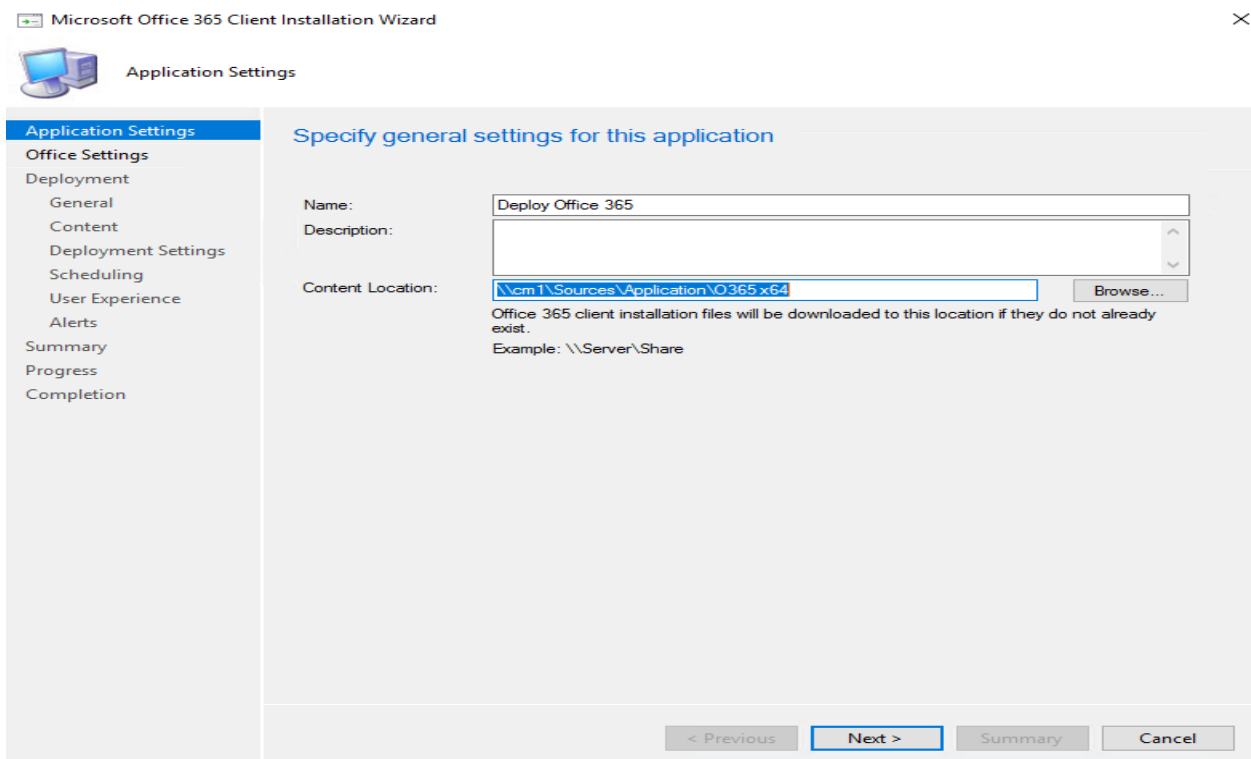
Microsoft Office 365 Client Installation Wizard

Application Settings

Application Settings
Office Settings
Deployment
General
Content
Deployment Settings
Scheduling
User Experience
Alerts
Summary
Progress
Completion

Specify general settings for this application

Name: Deploy Office 365
Description:
Content Location: \\cm1\Sources\Application\O365 x64 Browse...
Office 365 client installation files will be downloaded to this location if they do not already exist.
Example: \\Server\Share

< Previous Next > Summary Cancel